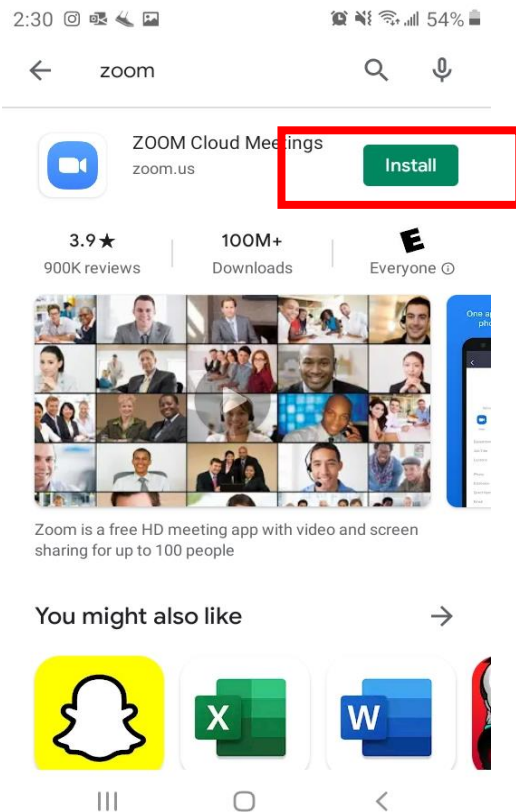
2:30 54%

zoom

ZOOM Cloud Meetings
zoom.us

Install

3.9★
900K reviews

100M+
Downloads

E
Everyone ⓘ

One a
pho

Zoom is a free HD meeting app with video and screen sharing for up to 100 people

You might also like

X

W